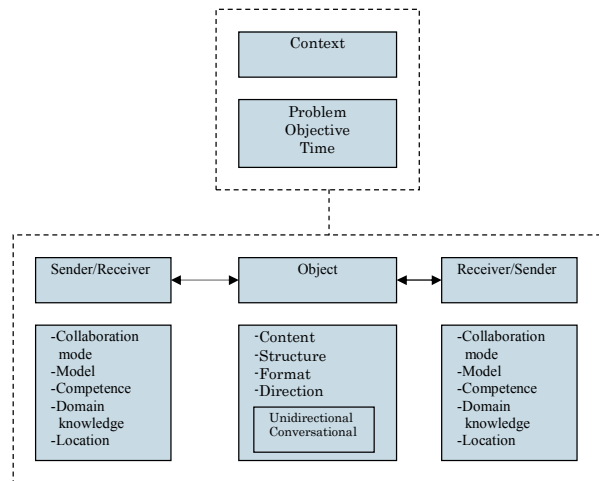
Context

Problem
Objective
Time

Sender/Receiver

Object

Receiver/Sender

-Collaboration mode
-Model
-Competence
-Domain knowledge
-Location

-Content
-Structure
-Format
-Direction

Unidirectional
Conversational

-Collaboration mode
-Model
-Competence
-Domain knowledge
-Location